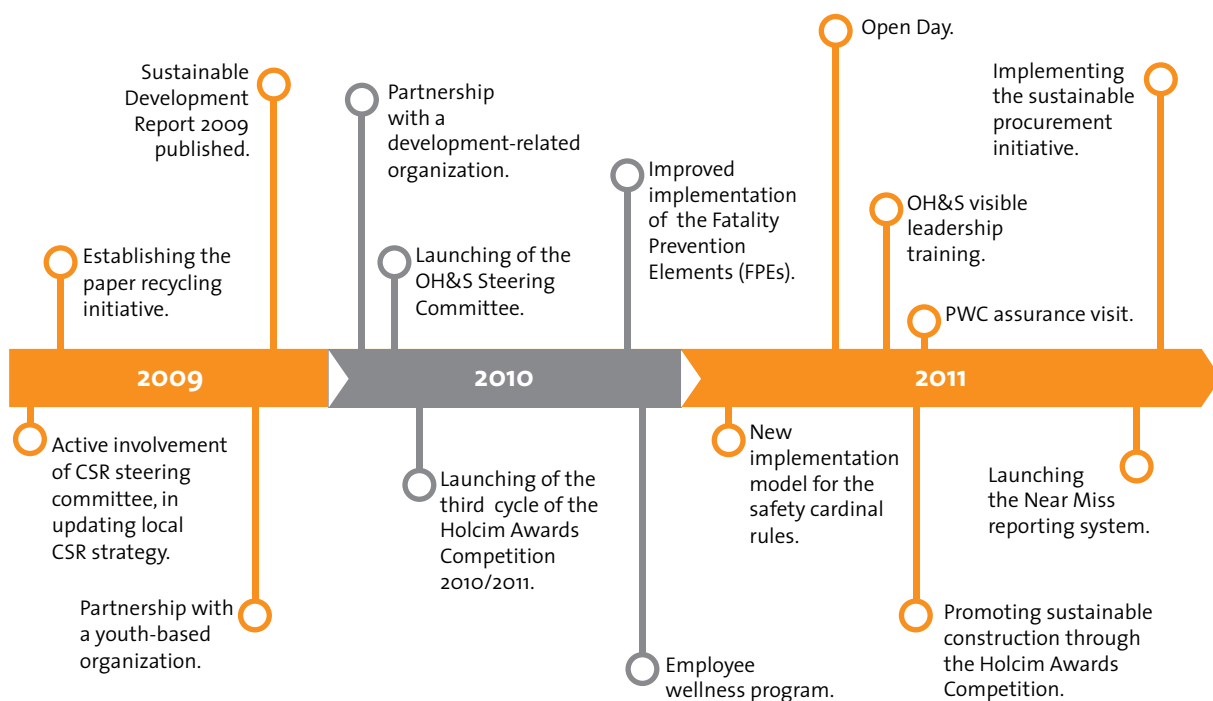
Sustainable Development Report 2009 published.

Establishing the paper recycling initiative.

2009

Active involvement of CSR steering committee, in updating local CSR strategy.

Partnership with a youth-based organization.

Partnership with a development-related organization.

Launching of the OH&S Steering Committee.

2010

Launching of the third cycle of the Holcim Awards Competition 2010/2011.

Improved implementation of the Fatality Prevention Elements (FPEs).

Employee wellness program.

Open Day.

Implementing the sustainable procurement initiative.

OH&S visible leadership training.

PWC assurance visit.

2011

New implementation model for the safety cardinal rules.

Launching the Near Miss reporting system.

Promoting sustainable construction through the Holcim Awards Competition.